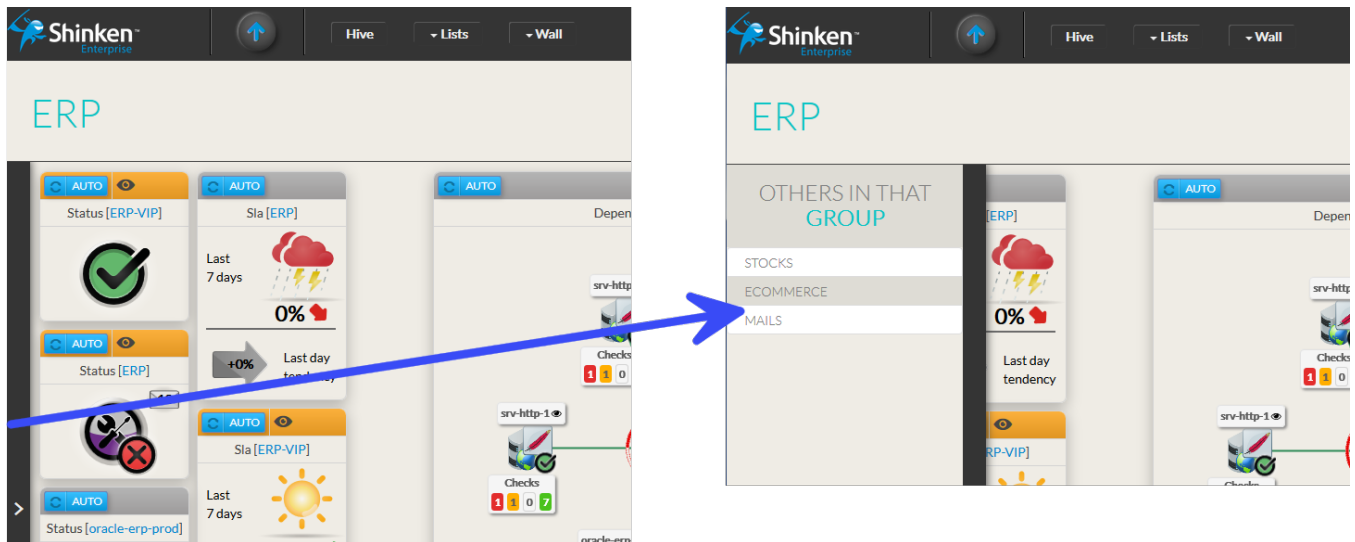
Shinken™ Enterprise

Hive

Lists

Wall

ERP

AUTO

Status [ERP-VIP]

AUTO

Sla [ERP]

Last 7 days

0%

+0%

Last day tendency

AUTO

Depen

srv-http

Checks

1 1 0

AUTO

Status [ERP]

AUTO

Sla [ERP-VIP]

Last 7 days

srv-http-1

Checks

1 1 0 7

AUTO

Status [oracle-erp-prod]

oracle-erp

Shinken™ Enterprise

Hive

Lists

Wall

ERP

OTHERS IN THAT GROUP

STOCKS

ECOMMERCE

MAILS

[ERP]

0%

Last day tendency

RP-VIP]

AUTO

Depen

srv-http

Checks

1 1 0

srv-http-1

Checks